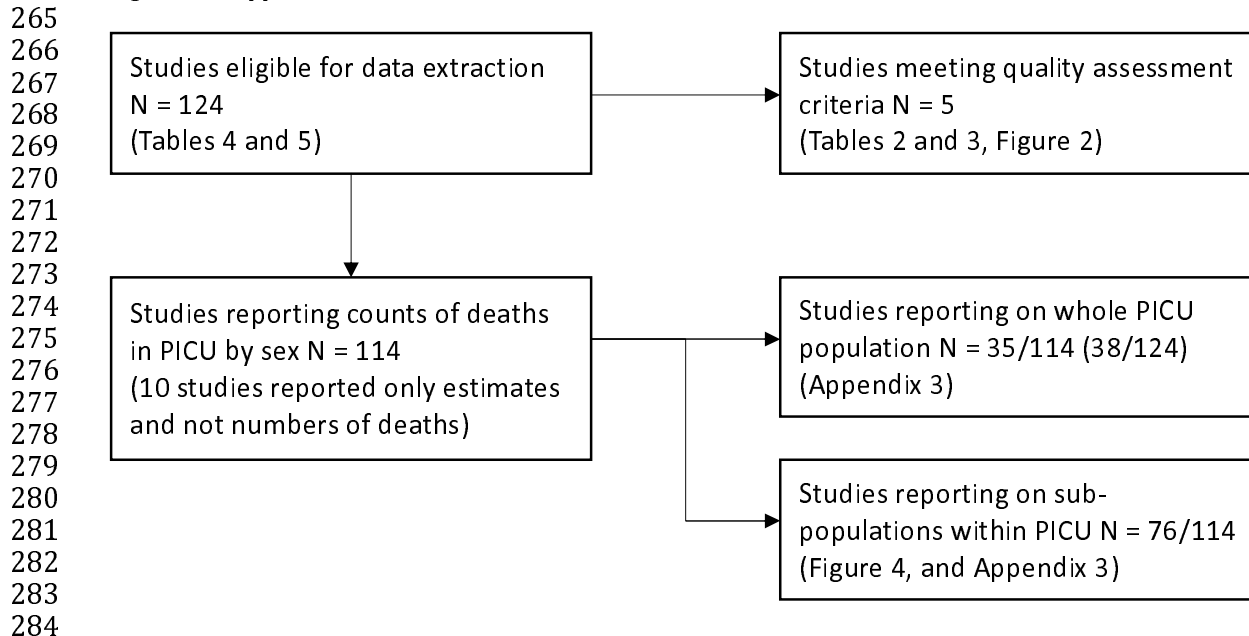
265
266
267
268
269
270
271
272
273
274
275
276
277
278
279
280
281
282
283
284

Studies eligible for data extraction N = 124 (Tables 4 and 5)

Studies meeting quality assessment criteria N = 5 (Tables 2 and 3, Figure 2)

Studies reporting counts of deaths in PICU by sex N = 114 (10 studies reported only estimates and not numbers of deaths)

Studies reporting on whole PICU population N = 35/114 (38/124) (Appendix 3)

Studies reporting on sub-populations within PICU N = 76/114 (Figure 4, and Appendix 3)